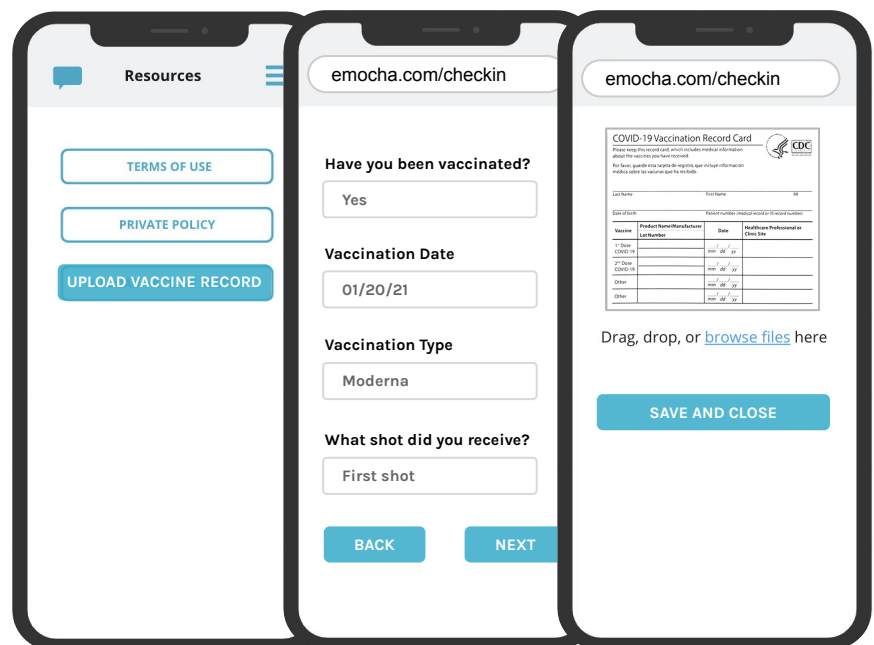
Resources

TERMS OF USE

PRIVATE POLICY

UPLOAD VACCINE RECORD

emocha.com/checkin

Have you been vaccinated?

Yes

Vaccination Date

01/20/21

Vaccination Type

Moderna

What shot did you receive?

First shot

BACK

NEXT

emocha.com/checkin

COVID-19 Vaccination Record Card

CDC

Please keep this record card, which includes medical information about the vaccines you have received.

Por favor, guarde esta tarjeta de registro, que incluye información médica sobre las vacunas que ha recibido.

Last Name First Name MI

Date of birth Patient number (medical record or IIS record number)

| Vaccine | Product Name/Manufacturer Lot Number | Date | Healthcare Professional or Clinic Site |
|---|---|---|---|
| 1st Dose COVID-19 | | mm dd yy | |
| 2nd Dose COVID-19 | | mm dd yy | |
| Other | | mm dd yy | |
| Other | | mm dd yy | |

Drag, drop, or browse files here

SAVE AND CLOSE